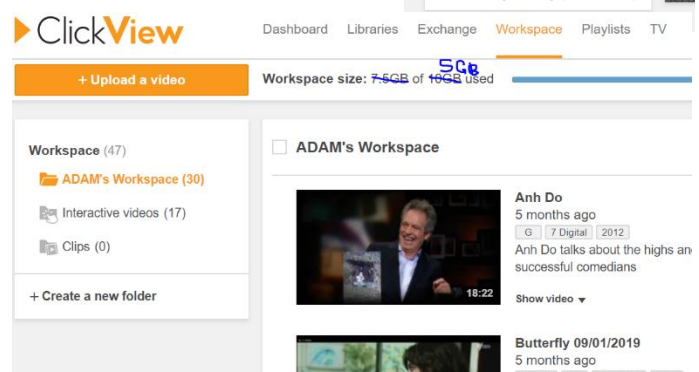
ClickView

Dashboard Libraries Exchange Workspace Playlists TV

+ Upload a video

Workspace size: 7.5GB of 10GB used
5GB

Workspace (47)
ADAM's Workspace (30)
Interactive videos (17)
Clips (0)

+ Create a new folder

ADAM's Workspace

18:22

Anh Do
5 months ago
G | 7 Digital | 2012
Anh Do talks about the highs an
successful comedians
Show video ▾

Butterfly 09/01/2019
5 months ago